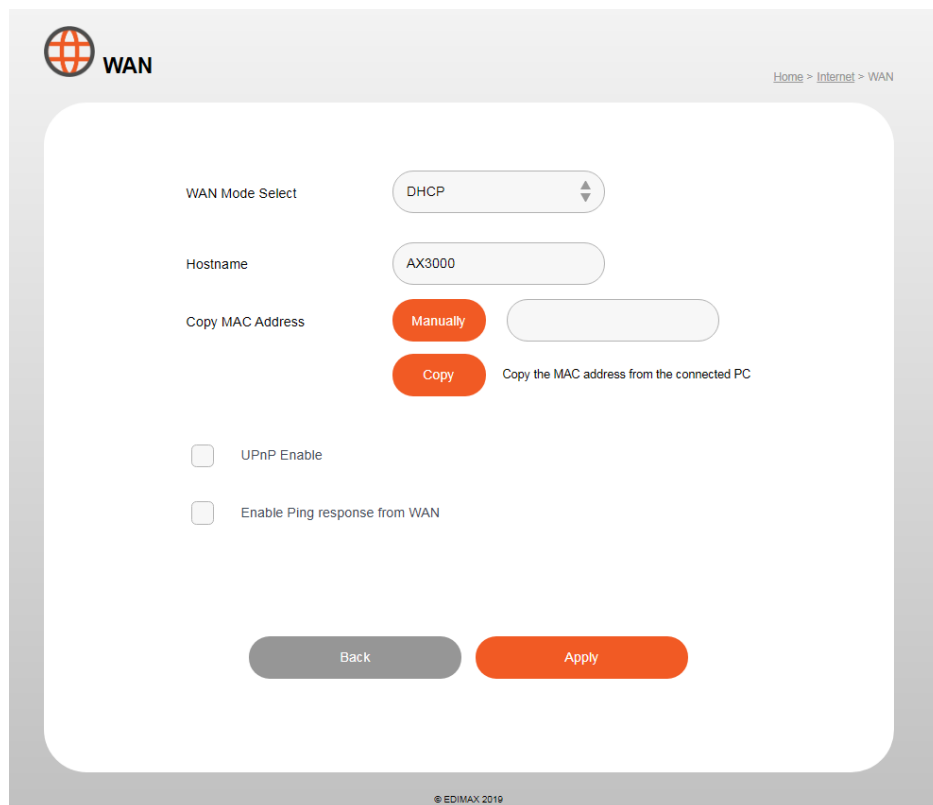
WAN

Home > Internet > WAN

WAN Mode Select
DHCP

Hostname
AX3000

Copy MAC Address
Manually

Copy
Copy the MAC address from the connected PC

UPnP Enable

Enable Ping response from WAN

Back
Apply

© EDIMAX 2019